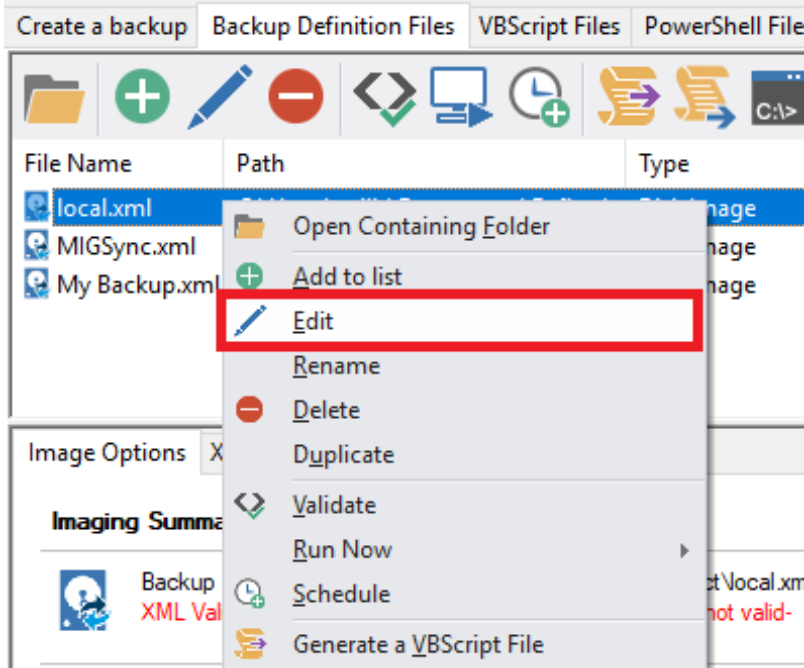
Create a backup | Backup Definition Files | VBScript Files | PowerShell File

C:\>

File Name | Path | Type

local.xml
MIGSync.xml
My Backup.xml

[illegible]nage
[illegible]nage
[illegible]nage

Open Containing Folder
Add to list
Edit
Rename
Delete
Duplicate
Validate
Run Now
Schedule
Generate a VBScript File

Image Options X

Imaging Summa

Backup
XML Val

ct\local.xm
not valid-